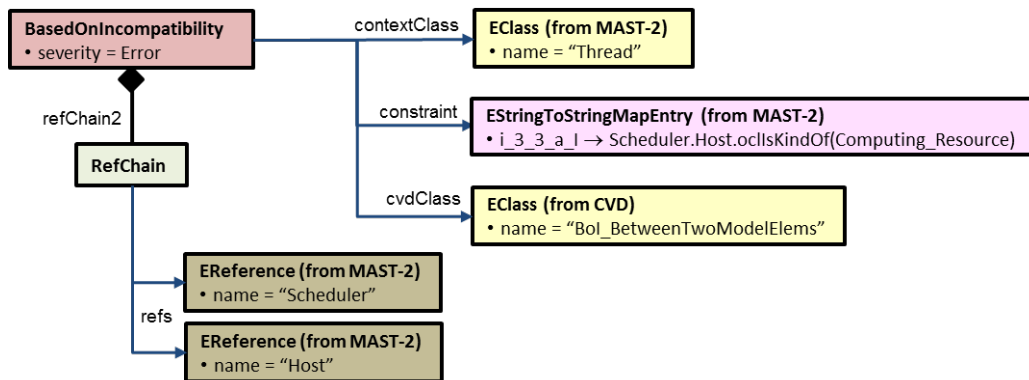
BasedOnIncompatibility
• severity = Error

contextClass

EClass (from MAST-2)
• name = “Thread”

constraint

EStringToStringMapEntry (from MAST-2)
• i_3_3_a_I → Scheduler.Host.oclIsKindOf(Computing_Resource)

refChain2

RefChain

cvdClass

EClass (from CVD)
• name = “BoI_BetweenTwoModelElems”

EReference (from MAST-2)
• name = “Scheduler”

refs

EReference (from MAST-2)
• name = “Host”